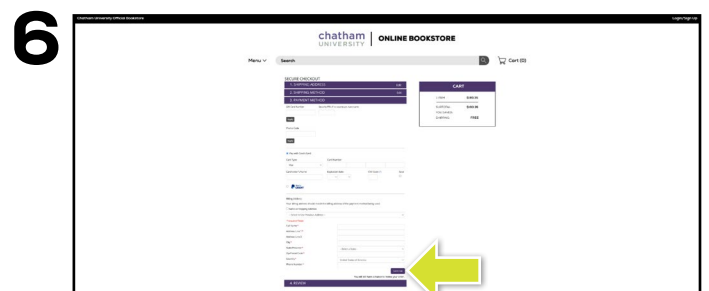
6

Chatham University Official Bookstore

Login/Sign Up

chatham UNIVERSITY | ONLINE BOOKSTORE

Menu

Search

Cart (0)

SECURE CHECKOUT

1. SHIPPING ADDRESS

Edit

2. SHIPPING METHOD

Edit

3. PAYMENT METHOD

CART

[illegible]

$180.00

SUBTOTAL

$180.00

FREE

4. REVIEW